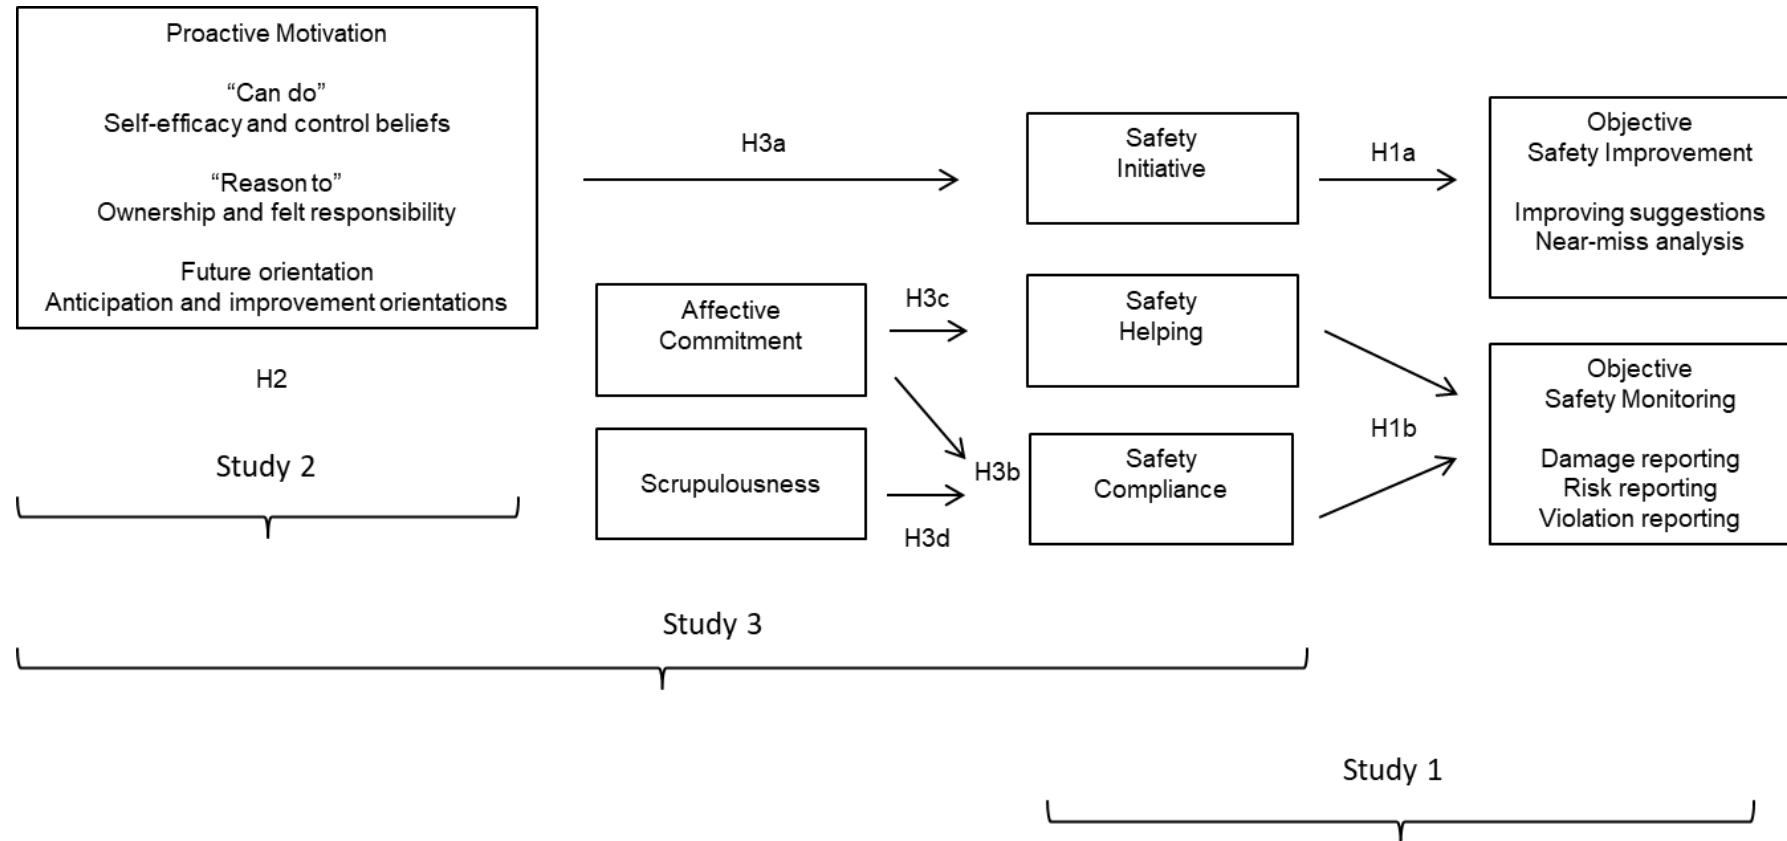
Proactive Motivation

“Can do”
Self-efficacy and control beliefs

“Reason to”
Ownership and felt responsibility

Future orientation
Anticipation and improvement orientations

H2

Study 2

H3a

Safety Initiative

H1a

Objective Safety Improvement

Improving suggestions
Near-miss analysis

Affective Commitment

H3c

Safety Helping

Scrupulousness

H3b

Safety Compliance

H3d

H1b

Objective Safety Monitoring

Damage reporting
Risk reporting
Violation reporting

Study 3

Study 1